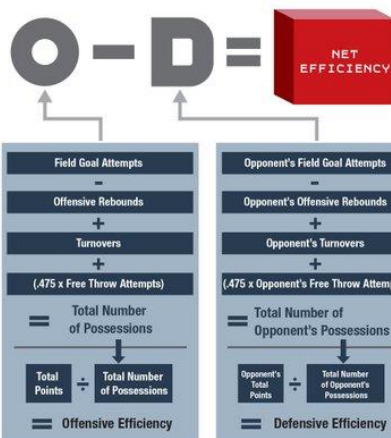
O − D = NET EFFICIENCY

Field Goal Attempts
-
Offensive Rebounds
+
Turnovers
+
(.475 x Free Throw Attempts)
= Total Number of Possessions

Total Points ÷ Total Number of Possessions

= Offensive Efficiency

Opponent's Field Goal Attempts
-
Opponent's Offensive Rebounds
+
Opponent's Turnovers
+
(.475 x Opponent's Free Throw Attem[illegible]
= Total Number of Opponent's Possessions

Opponent's Total Points ÷ Total Number of Opponent's Possessions

= Defensive Efficiency